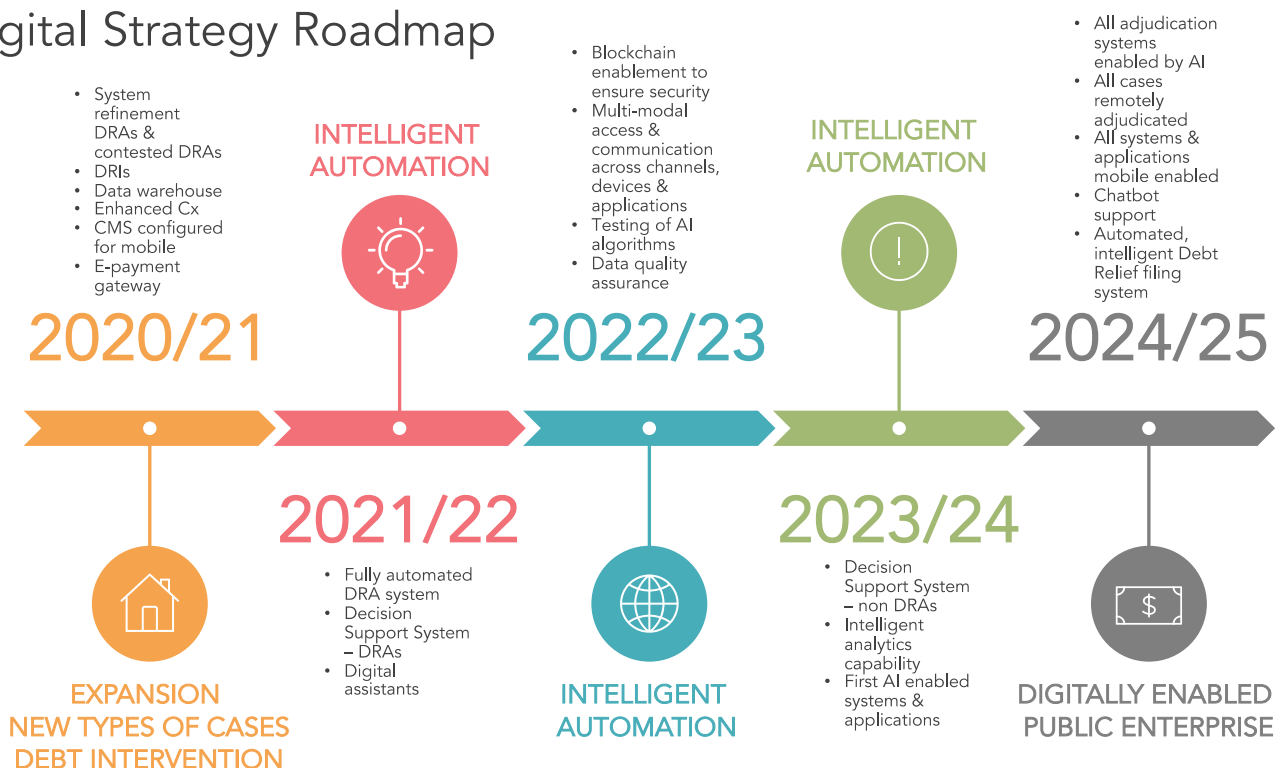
gital Strategy Roadmap

- System refinement DRAs & contested DRAs
- DRIs
- Data warehouse
- Enhanced Cx
- CMS configured for mobile
- E-payment gateway

2020/21

EXPANSION
NEW TYPES OF CASES
DEBT INTERVENTION

INTELLIGENT AUTOMATION

2021/22

- Fully automated DRA system
- Decision Support System – DRAs
- Digital assistants

- Blockchain enablement to ensure security
- Multi-modal access & communication across channels, devices & applications
- Testing of AI algorithms
- Data quality assurance

2022/23

INTELLIGENT AUTOMATION

INTELLIGENT AUTOMATION

2023/24

- Decision Support System – non DRAs
- Intelligent analytics capability
- First AI enabled systems & applications

- All adjudication systems enabled by AI
- All cases remotely adjudicated
- All systems & applications mobile enabled
- Chatbot support
- Automated, intelligent Debt Relief filing system

2024/25

$

DIGITALLY ENABLED
PUBLIC ENTERPRISE